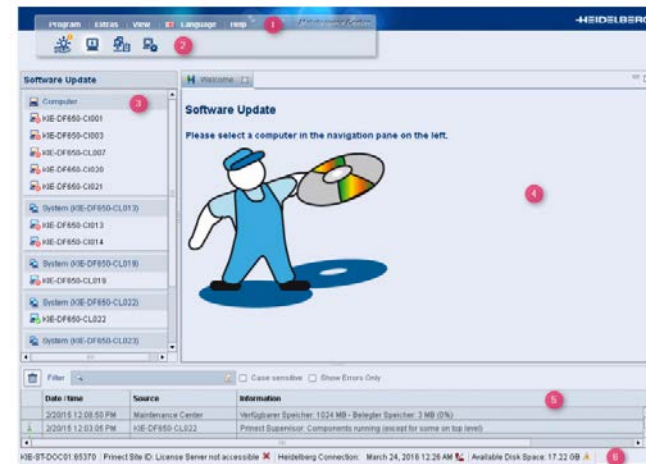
Program Extras View Language Help 1

HEIDELBERG

2

Software Update

3

Computer
KIE-DF650-CI001
KIE-DF650-CI003
KIE-DF650-CL007
KIE-DF650-CI020
KIE-DF650-CI021
System (KIE-DF650-CL013)
KIE-DF650-CI013
KIE-DF650-CI014
System (KIE-DF650-CL019)
KIE-DF650-CL019
System (KIE-DF650-CL022)
KIE-DF650-CL022
System (KIE-DF650-CL023)

Welcome

Software Update

Please select a computer in the navigation pane on the left.

4

Filter
Case sensitive
Show Errors Only

| Date / time | Source | Information |
|---|---|---|
| 2/20/15 12:08:50 PM | Maintenance Center | Verfügbarer Speicher: 1024 MB - Belegter Speicher: 3 MB (0%) |
| 2/20/15 12:03:05 PM | KIE-DF650-CL022 | Prinect Supervisor: Components running (except for some on top level) |

5

KIE-ST-DOC01:85370 | Prinect Site ID: License Server not accessible | Heidelberg Connection: March 24, 2015 12:26 AM | Available Disk Space: 17.22 GB 6